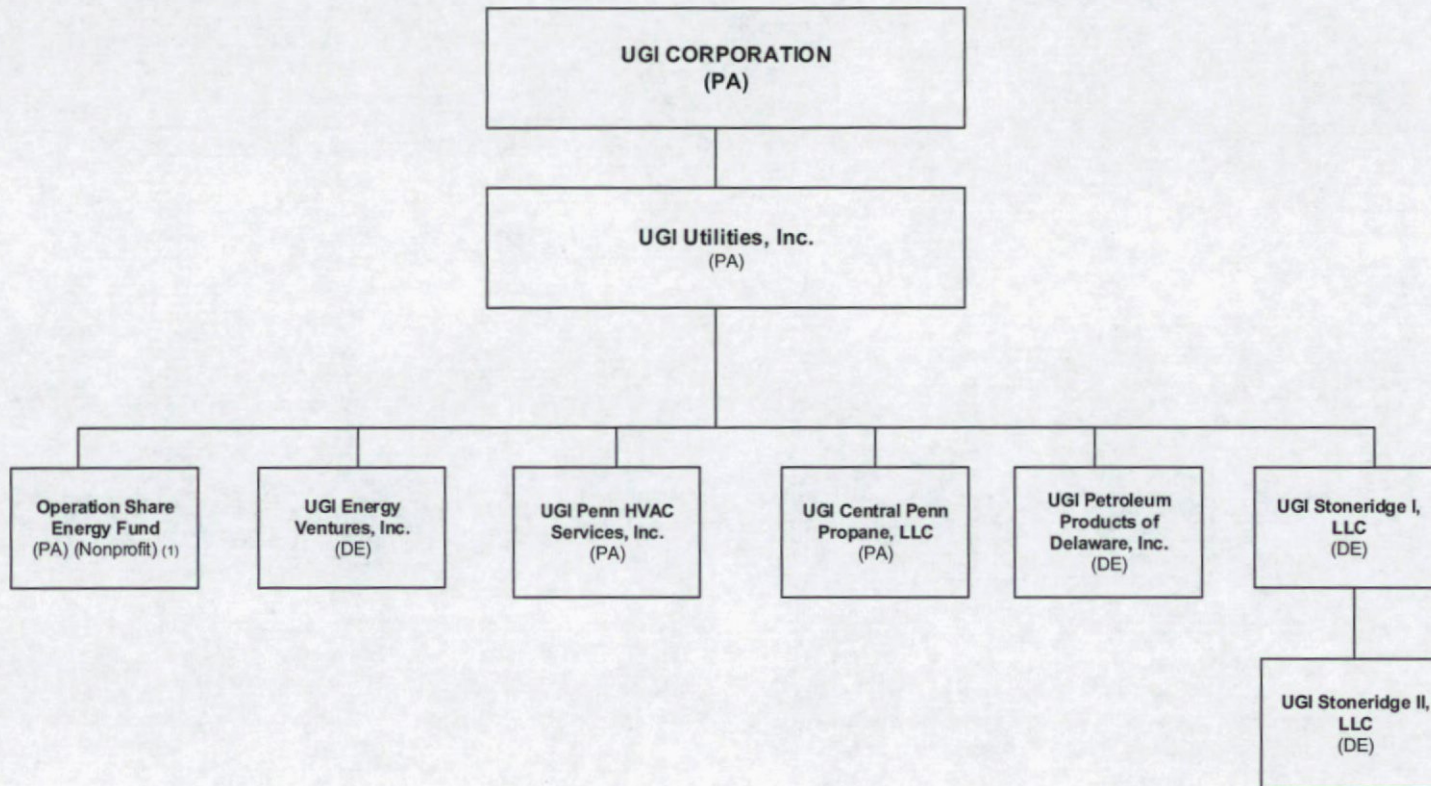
UGI CORPORATION
(PA)

UGI Utilities, Inc.
(PA)

Operation Share Energy Fund
(PA) (Nonprofit) (1)

UGI Energy Ventures, Inc.
(DE)

UGI Penn HVAC Services, Inc.
(PA)

UGI Central Penn Propane, LLC
(PA)

UGI Petroleum Products of Delaware, Inc.
(DE)

UGI Stoneridge I, LLC
(DE)

UGI Stoneridge II, LLC
(DE)